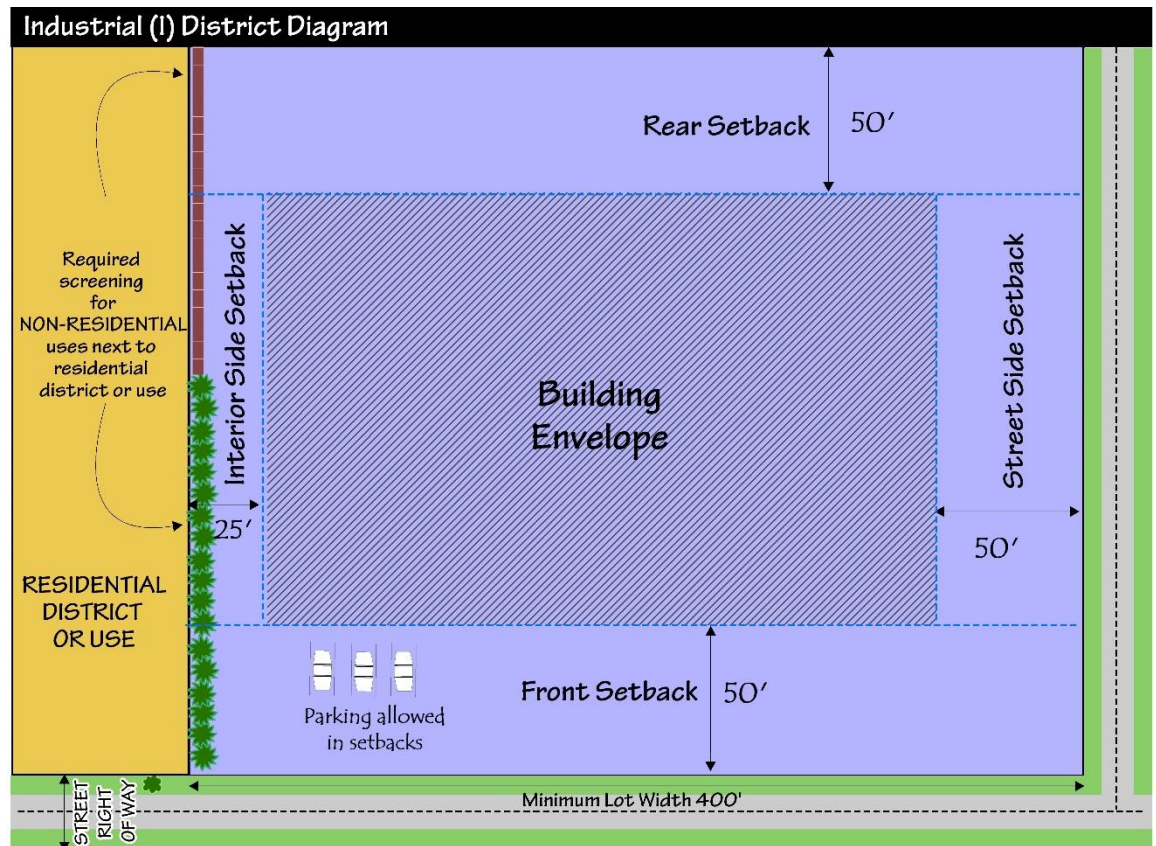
Industrial (I) District Diagram

Rear Setback 50′

Required screening for NON-RESIDENTIAL uses next to residential district or use

Interior Side Setback

Building Envelope

Street Side Setback

25′

50′

RESIDENTIAL DISTRICT OR USE

Front Setback 50′

Parking allowed in setbacks

STREET RIGHT OF WAY

Minimum Lot Width 400′